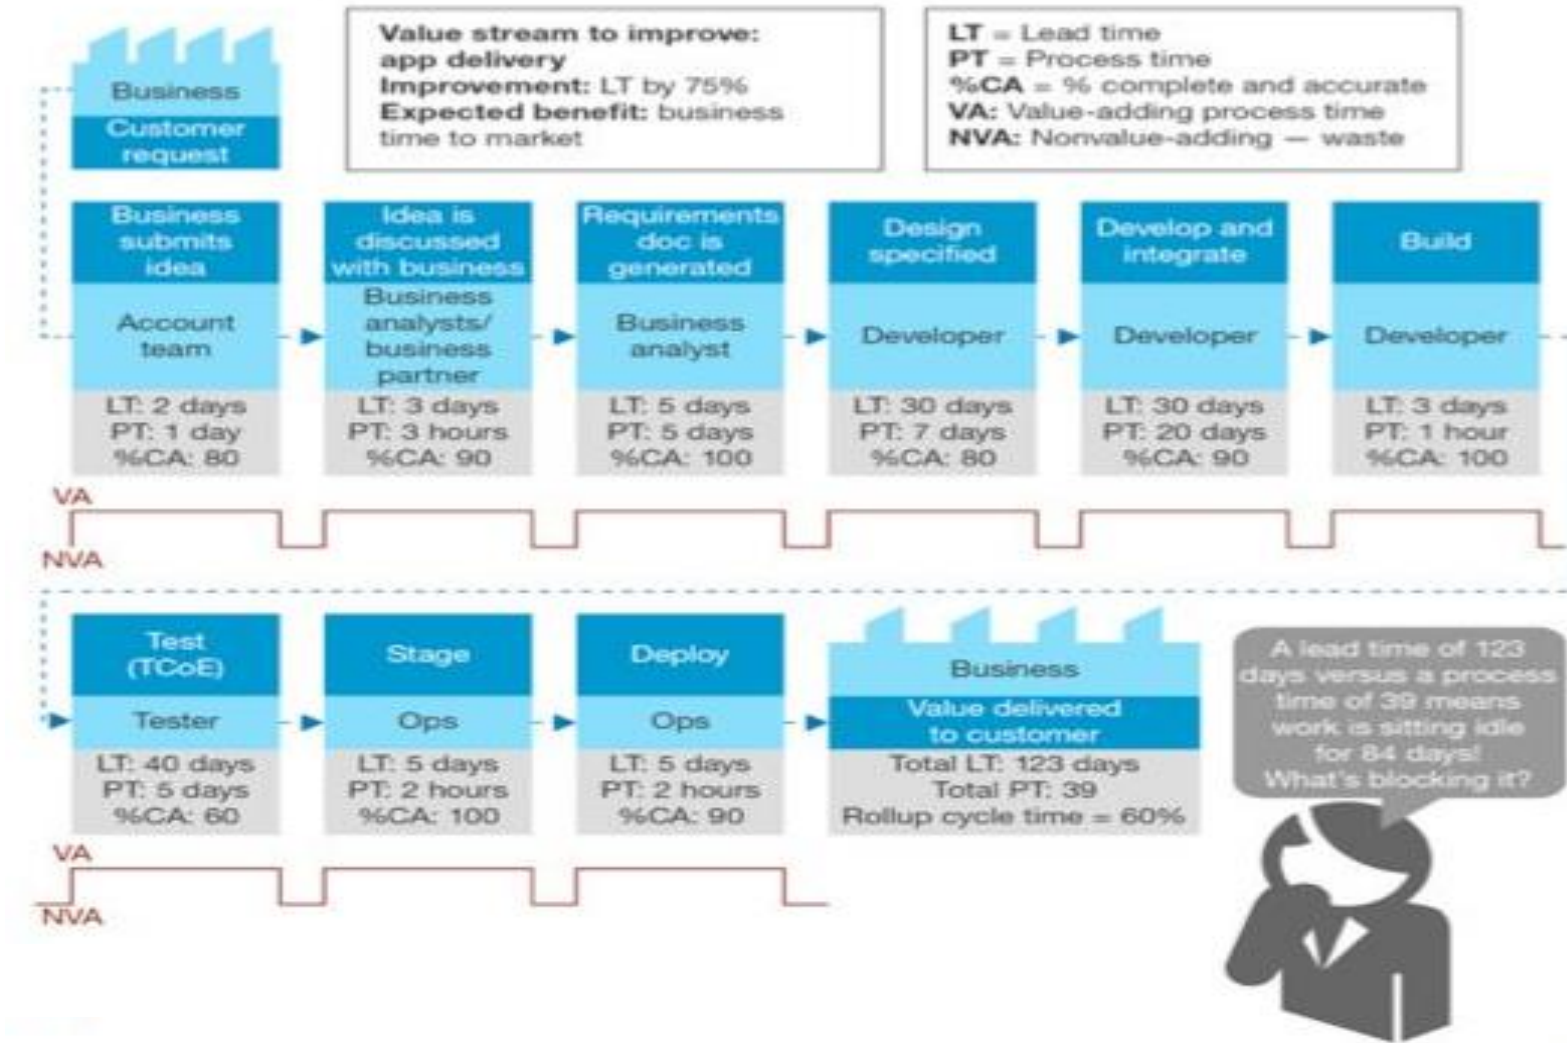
Business
Customer request

Value stream to improve: app delivery
Improvement: LT by 75%
Expected benefit: business time to market

LT = Lead time
PT = Process time
%CA = % complete and accurate
VA: Value-adding process time
NVA: Nonvalue-adding — waste

Business submits idea
Account team
LT: 2 days
PT: 1 day
%CA: 80

Idea is discussed with business
Business analysts/ business partner
LT: 3 days
PT: 3 hours
%CA: 90

Requirements doc is generated
Business analyst
LT: 5 days
PT: 5 days
%CA: 100

Design specified
Developer
LT: 30 days
PT: 7 days
%CA: 80

Develop and integrate
Developer
LT: 30 days
PT: 20 days
%CA: 90

Build
Developer
LT: 3 days
PT: 1 hour
%CA: 100

VA
NVA

Test (TCoE)
Tester
LT: 40 days
PT: 5 days
%CA: 60

Stage
Ops
LT: 5 days
PT: 2 hours
%CA: 100

Deploy
Ops
LT: 5 days
PT: 2 hours
%CA: 90

Business
Value delivered to customer
Total LT: 123 days
Total PT: 39
Rollup cycle time = 60%

A lead time of 123 days versus a process time of 39 means work is sitting idle for 84 days! What's blocking it?

VA
NVA